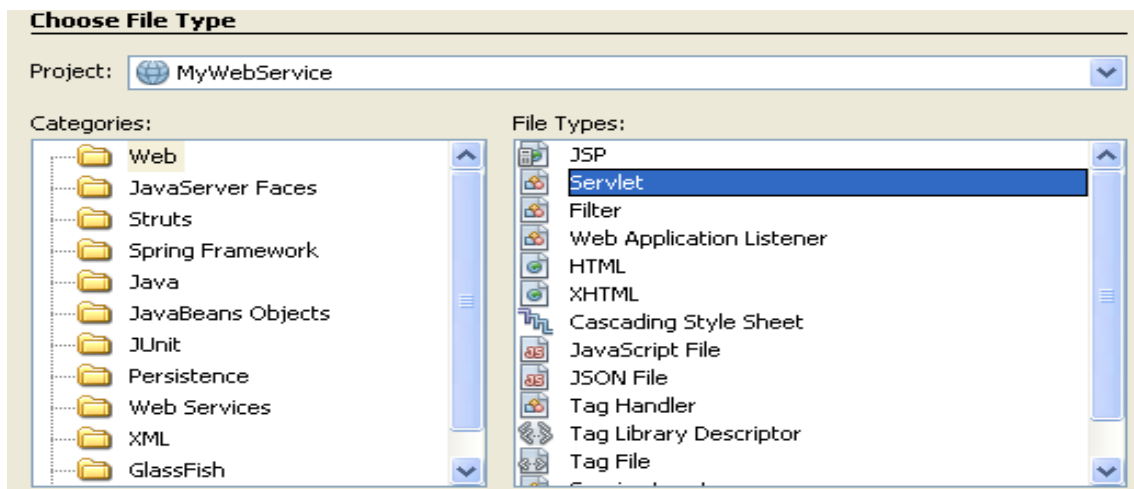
Choose File Type

Project: MyWebService

Categories:

Web
JavaServer Faces
Struts
Spring Framework
Java
JavaBeans Objects
JUnit
Persistence
Web Services
XML
GlassFish

File Types:

JSP
Servlet
Filter
Web Application Listener
HTML
XHTML
Cascading Style Sheet
JavaScript File
JSON File
Tag Handler
Tag Library Descriptor
Tag File
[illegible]